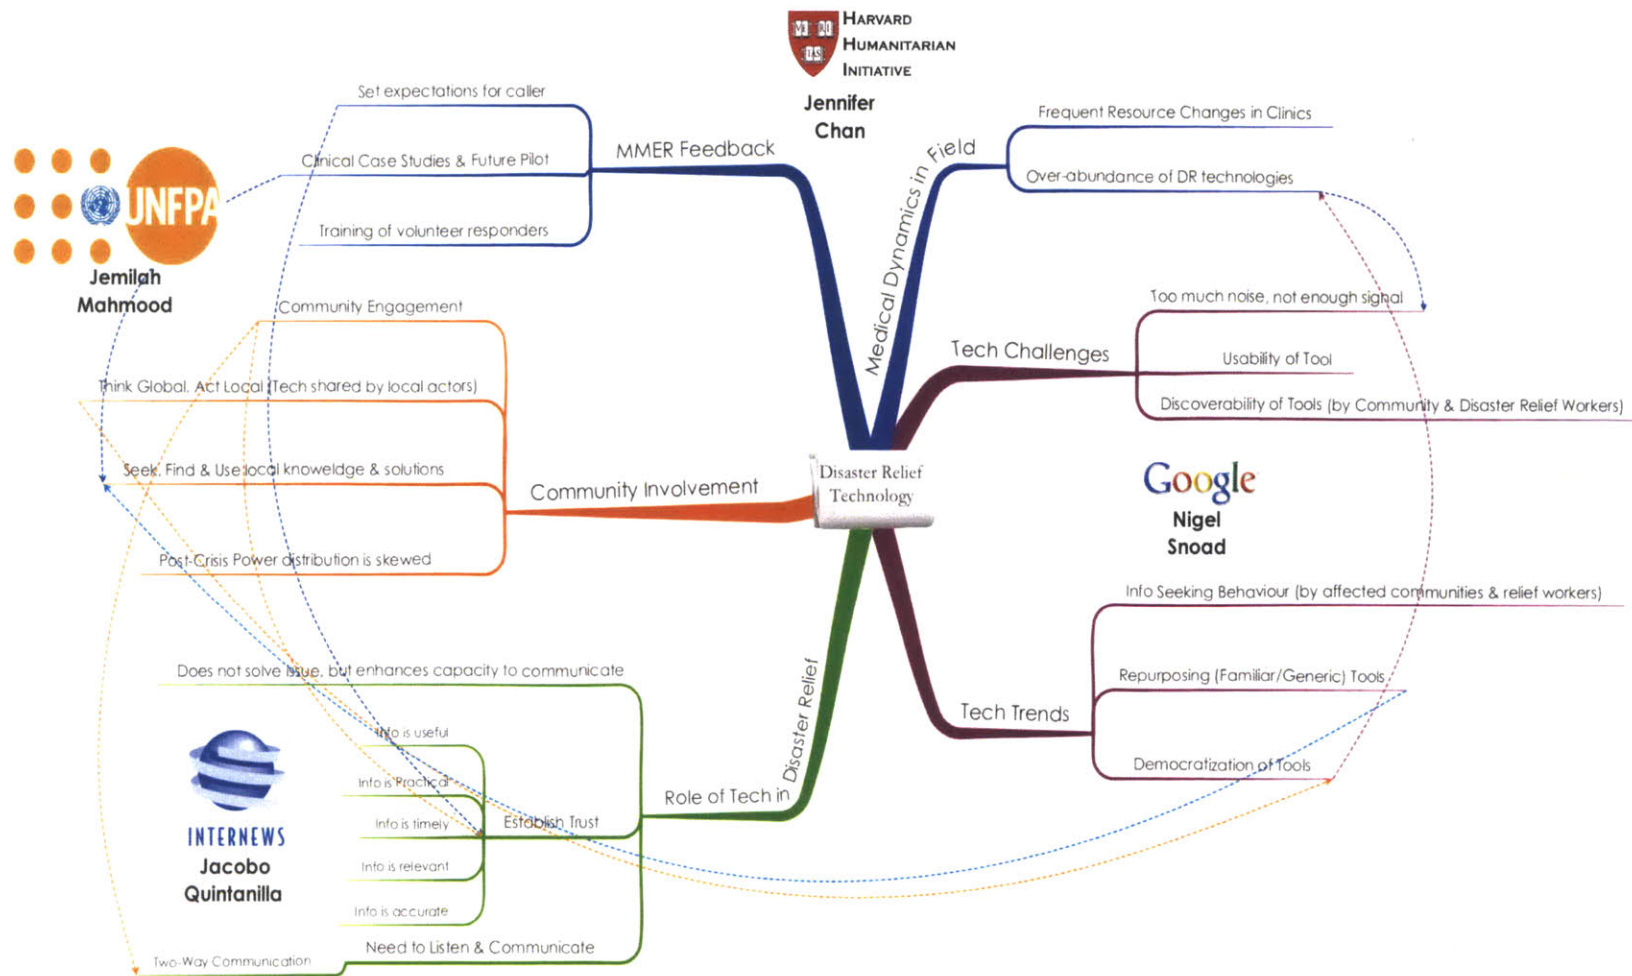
HARVARD HUMANITARIAN INITIATIVE

Jennifer Chan

Set expectations for caller

Clinical Case Studies & Future Pilot

Training of volunteer responders

MMER Feedback

UNFPA

Jemilah Mahmood

Medical Dynamics in Field

Frequent Resource Changes in Clinics

Over-abundance of DR technologies

Tech Challenges

Too much noise, not enough signal

Usability of Tool

Discoverability of Tools (by Community & Disaster Relief Workers)

Community Engagement

Think Global, Act Local (Tech shared by local actors)

Seek, Find & Use local knoweldge & solutions

Post-Crisis Power distribution is skewed

Community Involvement

Disaster Relief Technology

Google

Nigel Snoad

Info Seeking Behaviour (by affected communities & relief workers)

Repurposing (Familiar/Generic) Tools

Tech Trends

Democratization of Tools

Does not solve issue, but enhances capacity to communicate

Role of Tech in Disaster Relief

Info is useful

Info is Practical

Info is timely

Establish Trust

Info is relevant

Info is accurate

INTERNEWS

Jacobo Quintanilla

Need to Listen & Communicate

Two-Way Communication